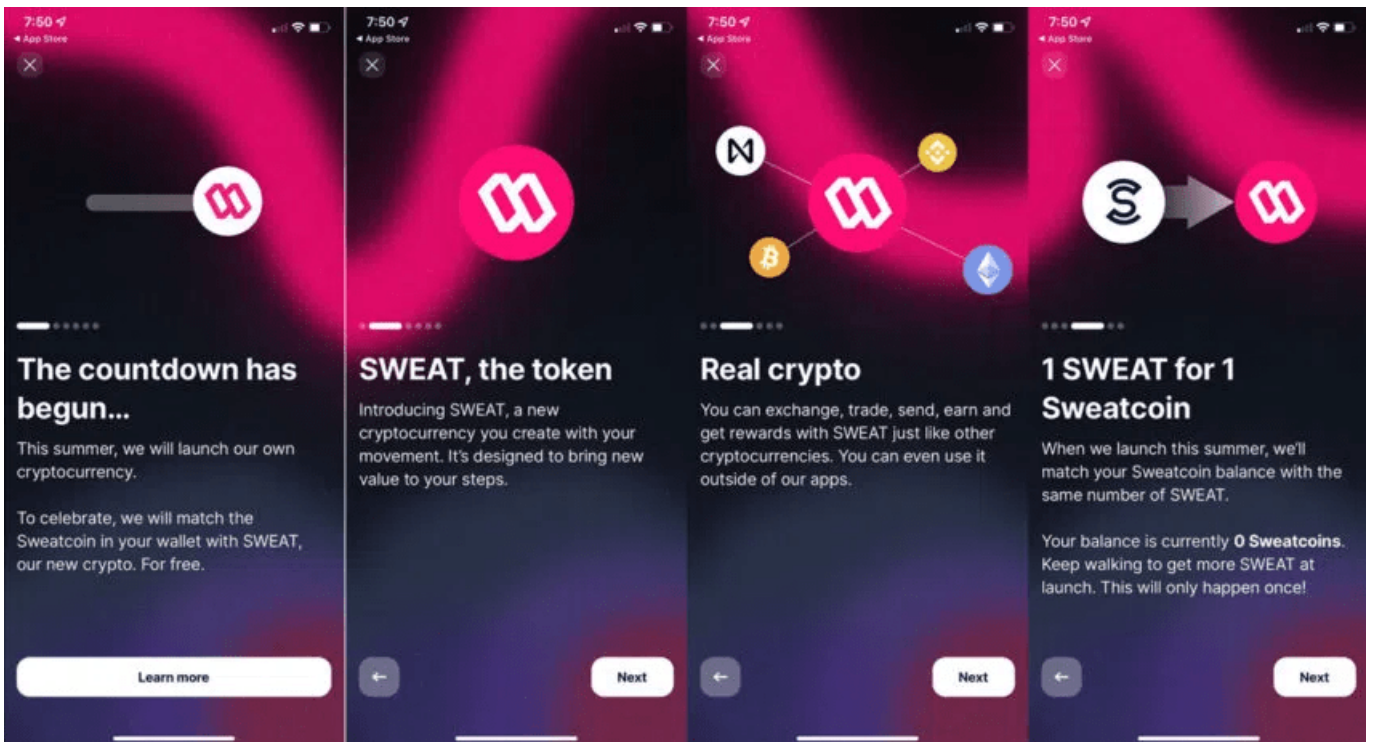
7:50
◂ App Store

The countdown has begun...

This summer, we will launch our own cryptocurrency.

To celebrate, we will match the Sweatcoin in your wallet with SWEAT, our new crypto. For free.

Learn more

7:50
◂ App Store

SWEAT, the token

Introducing SWEAT, a new cryptocurrency you create with your movement. It's designed to bring new value to your steps.

Next

7:50
◂ App Store

Real crypto

You can exchange, trade, send, earn and get rewards with SWEAT just like other cryptocurrencies. You can even use it outside of our apps.

Next

7:50
◂ App Store

1 SWEAT for 1 Sweatcoin

When we launch this summer, we'll match your Sweatcoin balance with the same number of SWEAT.

Your balance is currently **0 Sweatcoins**. Keep walking to get more SWEAT at launch. This will only happen once!

Next